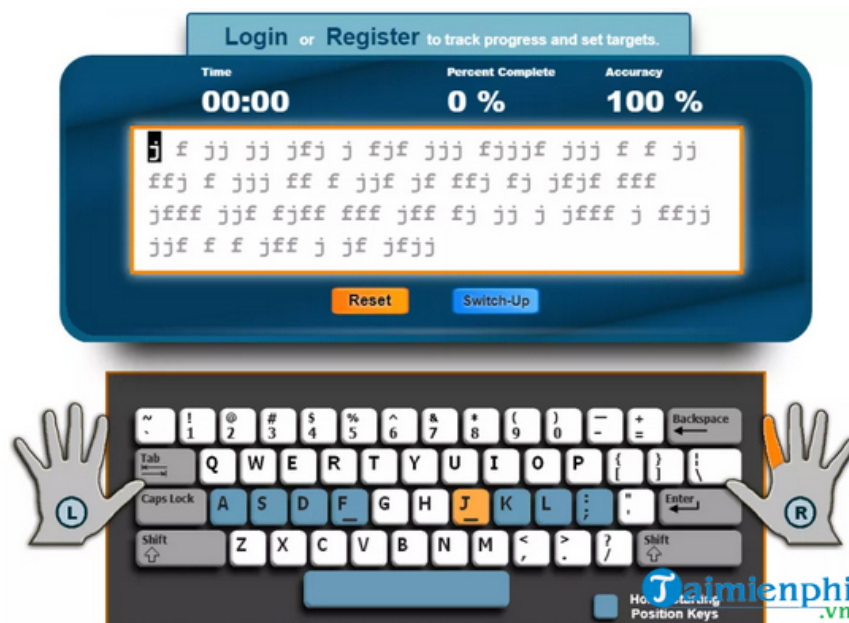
Login or Register to track progress and set targets.

Time
00:00

Percent Complete
0 %

Accuracy
100 %

j f jj jj jfj j fjf jjj fjjjf jjj f f jj ffj f jjj ff f jjf jf ffj fj jfjf fff jfff jjf fjff fff jff fj jj j jfff j ffjj jjf f f jff j jf jfjj

Reset
Switch-Up

~ ` ! 1 @ 2 # 3 $ 4 % 5 ^ 6 & 7 * 8 ( 9 ) 0 — - + = Backspace
Tab Q W E R T Y U I O P { [ } ] | \
Caps Lock A S D F G H J K L : ; " '
Enter
Shift Z X C V B N M < , > . ? / Shift

L
R

Ho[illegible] Position Keys

Taimienphi
.vn